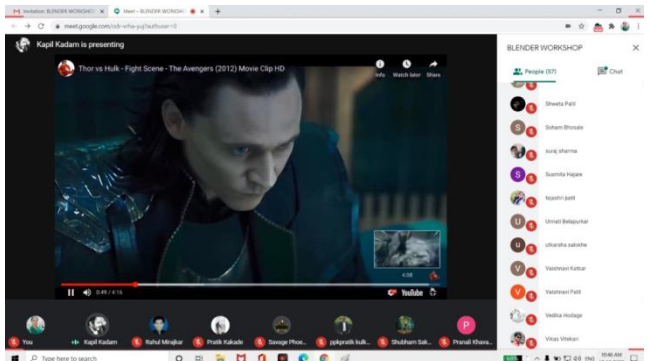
Invitation: BLENDER WORKSHO | Meet - BLENDER WORKSHO

meet.google.com/odr-vrhx-yuj?authuser=0

Kapil Kadam is presenting

Thor vs Hulk - Fight Scene - The Avengers (2012) Movie Clip HD

Info Watch later Share

4:08

0:49 / 4:16

YouTube

BLENDER WORKSHOP

People (57) Chat

Shweta Patil

Soham Bhosale

suraj sharma

Susmita Hajare

tejashri patil

Unnati Belapurkar

utkarsha salokhe

Vaishnavi Katkar

Vaishnavi Patil

Vedika Hodage

Vikas Vhtkari

You Kapil Kadam Rahul Minajkar Pratik Kakade Savage Phoe... ppkpratik kulk... Shubham Sak... Pranali Khava...

Type here to search

10:46 AM